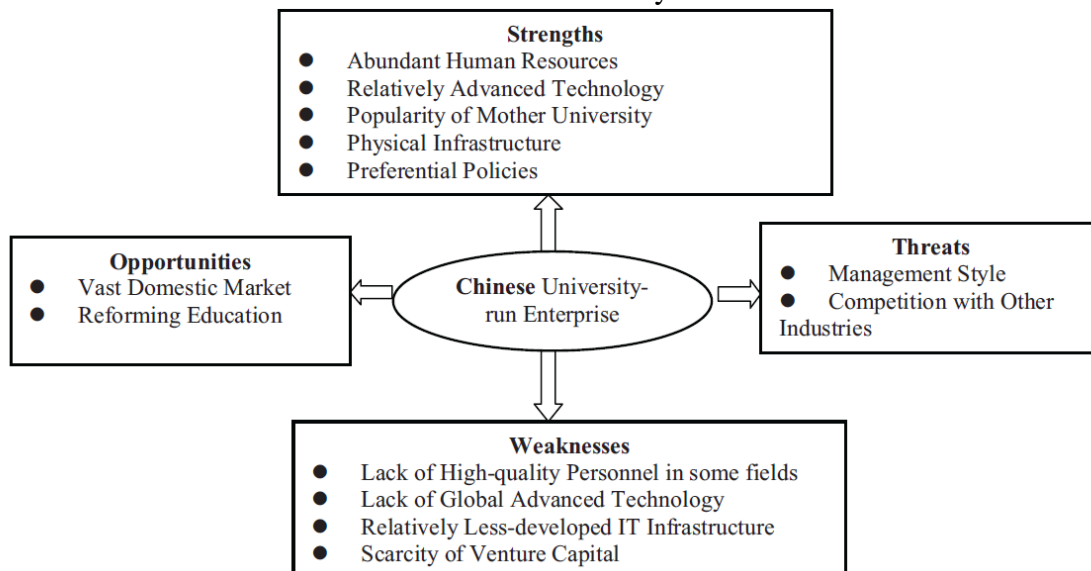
Strengths
- Abundant Human Resources
- Relatively Advanced Technology
- Popularity of Mother University
- Physical Infrastructure
- Preferential Policies

Opportunities
- Vast Domestic Market
- Reforming Education

Chinese University-run Enterprise

Threats
- Management Style
- Competition with Other Industries

Weaknesses
- Lack of High-quality Personnel in some fields
- Lack of Global Advanced Technology
- Relatively Less-developed IT Infrastructure
- Scarcity of Venture Capital